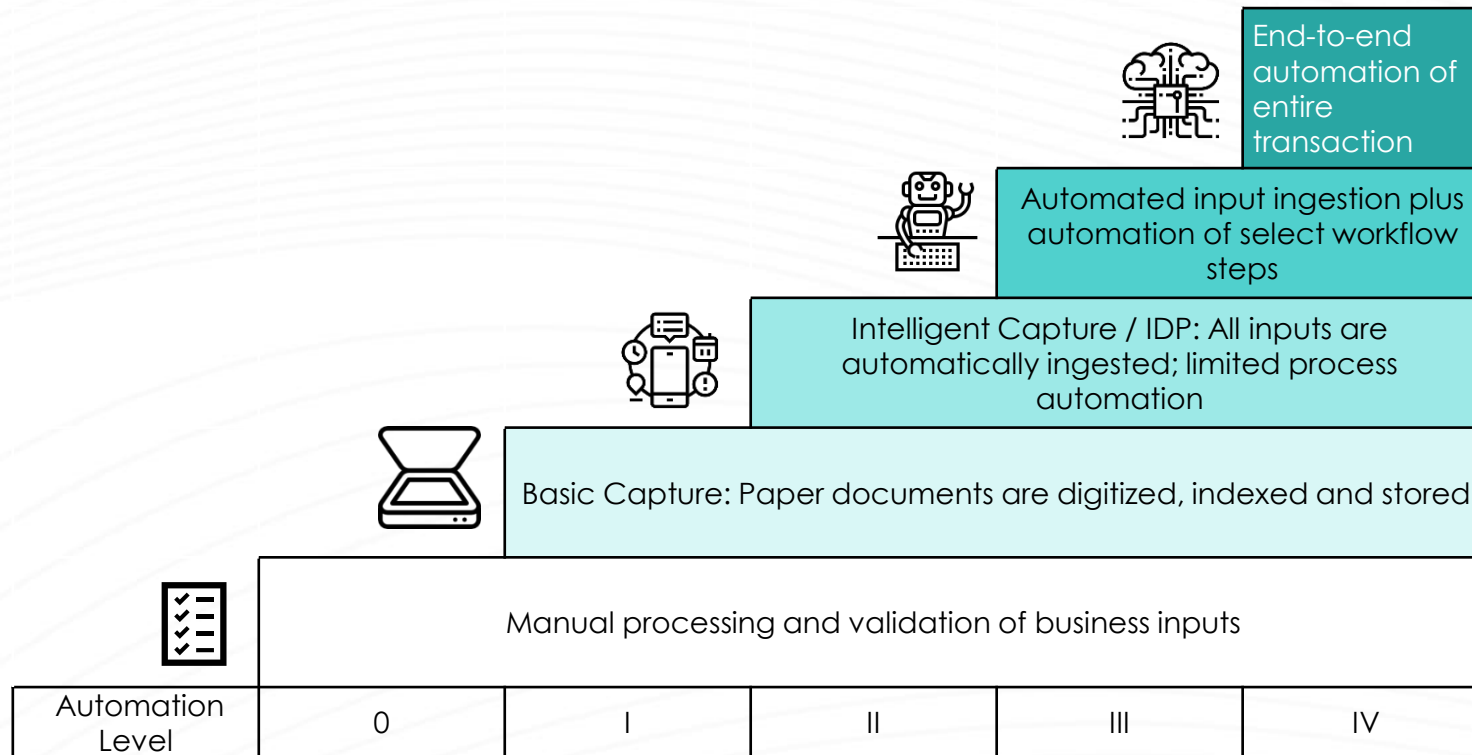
End-to-end automation of entire transaction

Automated input ingestion plus automation of select workflow steps

Intelligent Capture / IDP: All inputs are automatically ingested; limited process automation

Basic Capture: Paper documents are digitized, indexed and stored

Manual processing and validation of business inputs

| Automation Level | 0 | I | II | III | IV |
|---|---|---|---|---|---|